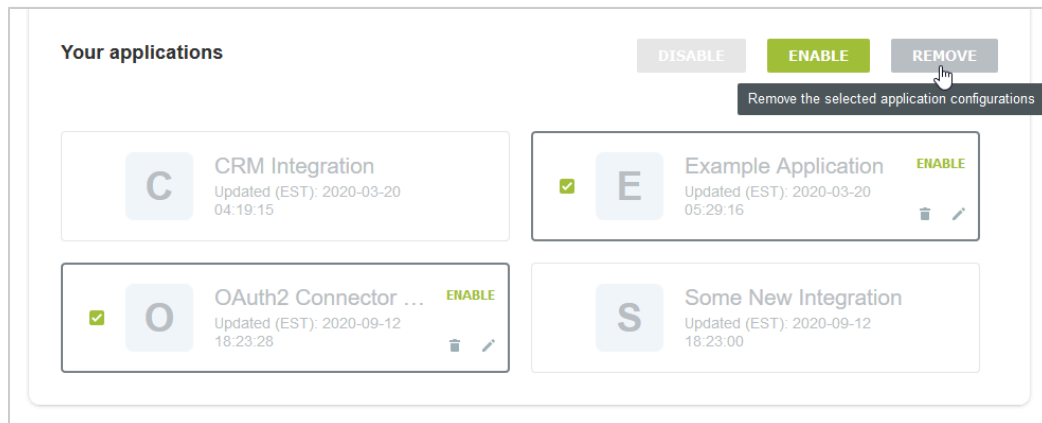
Your applications

DISABLE ENABLE REMOVE

Remove the selected application configurations

C CRM Integration
Updated (EST): 2020-03-20 04:19:15

E Example Application ENABLE
Updated (EST): 2020-03-20 05:29:16

O OAuth2 Connector … ENABLE
Updated (EST): 2020-09-12 18:23:28

S Some New Integration
Updated (EST): 2020-09-12 18:23:00